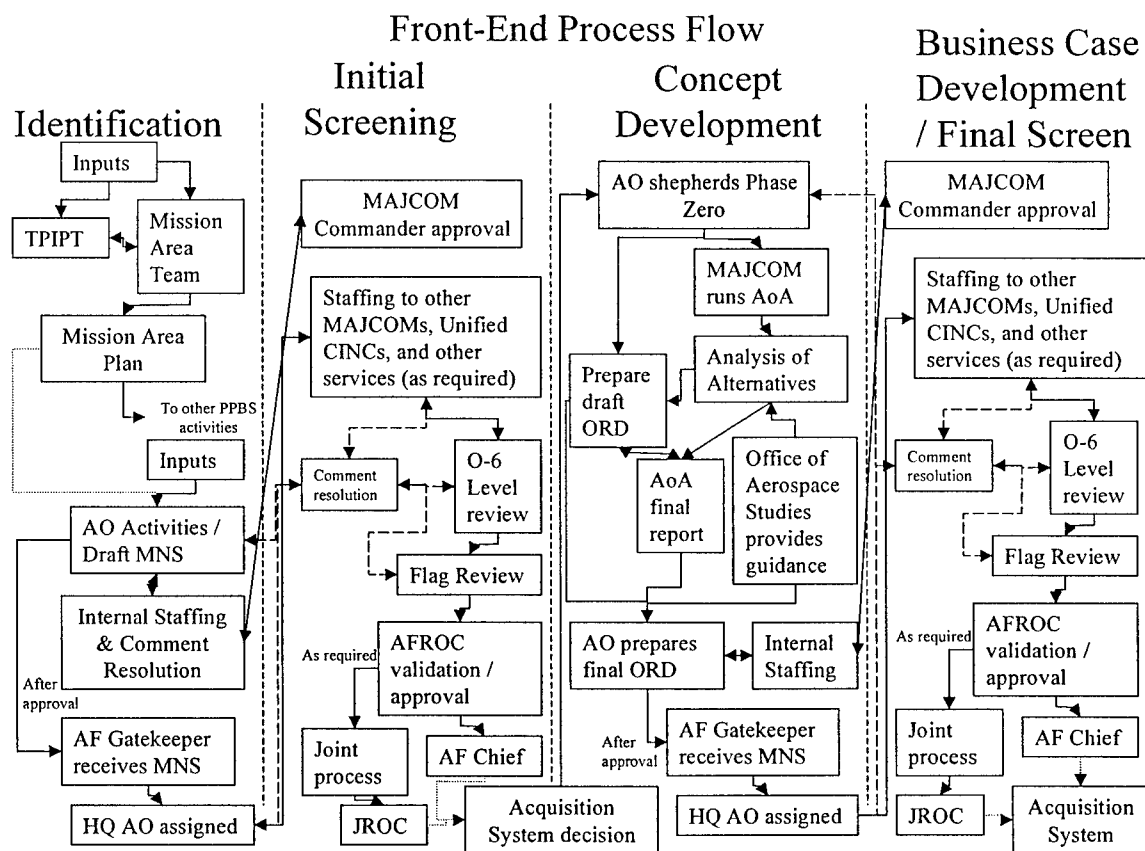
Front-End Process Flow

Identification

Inputs

TPIPT

Mission Area Team

Mission Area Plan

To other PPBS activities

Inputs

AO Activities / Draft MNS

Internal Staffing & Comment Resolution

After approval

AF Gatekeeper receives MNS

HQ AO assigned

Initial Screening

MAJCOM Commander approval

Staffing to other MAJCOMs, Unified CINCs, and other services (as required)

Comment resolution

O-6 Level review

Flag Review

As required

AFROC validation / approval

Joint process

AF Chief

JROC

Acquisition System decision

Concept Development

AO shepherds Phase Zero

MAJCOM runs AoA

Analysis of Alternatives

Prepare draft ORD

AoA final report

Office of Aerospace Studies provides guidance

AO prepares final ORD

Internal Staffing

After approval

AF Gatekeeper receives MNS

HQ AO assigned

Business Case Development / Final Screen

MAJCOM Commander approval

Staffing to other MAJCOMs, Unified CINCs, and other services (as required)

Comment resolution

O-6 Level review

Flag Review

As required

AFROC validation / approval

Joint process

AF Chief

JROC

Acquisition System